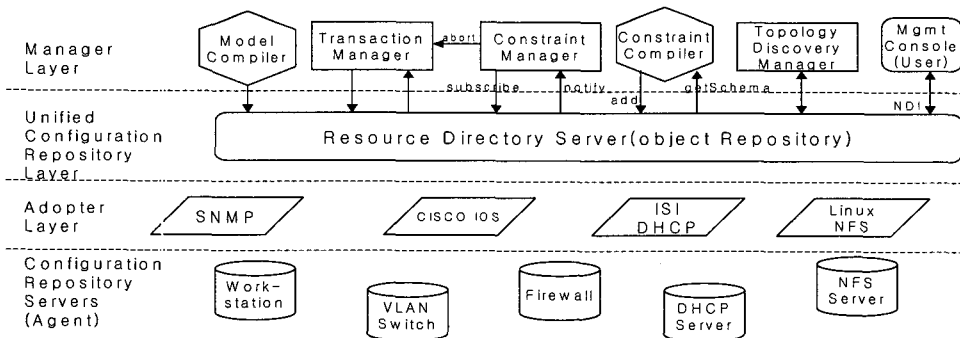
Manager Layer

Model Compiler

Transaction Manager

abort

Constraint Manager

Constraint Compiler

Topology Discovery Manager

Mgmt Console (User)

subscribe

notify

add

getSchema

NDI

Unified Configuration Repository Layer

Resource Directory Server(object Repository)

Adopter Layer

SNMP

CISCO IOS

ISI DHCP

Linux NFS

Configuration Repository Servers (Agent)

Work-station

VLAN Switch

Firewall

DHCP Server

NFS Server